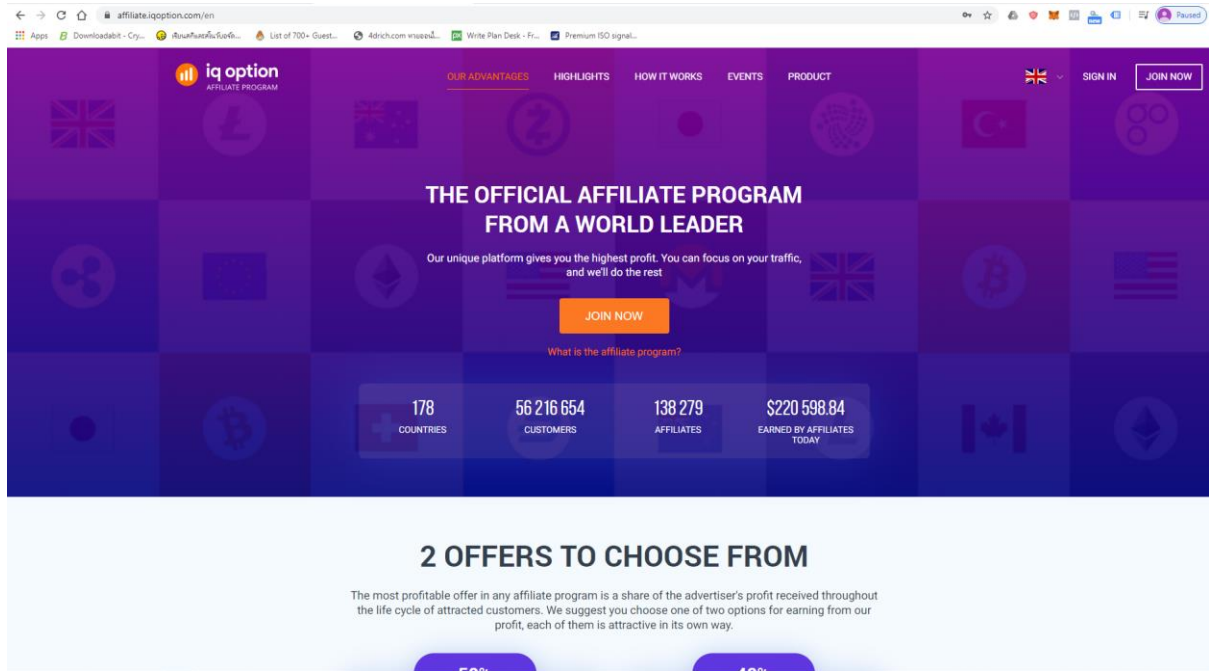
affiliate.iqoption.com/en

Apps Downloadabit - Cry... เขียนบทความ... List of 700+ Guest... 4drich.com ... Write Plan Desk - Fr... Premium ISO signal...

Paused

iq option
AFFILIATE PROGRAM

OUR ADVANTAGES HIGHLIGHTS HOW IT WORKS EVENTS PRODUCT

SIGN IN JOIN NOW

THE OFFICIAL AFFILIATE PROGRAM FROM A WORLD LEADER

Our unique platform gives you the highest profit. You can focus on your traffic, and we'll do the rest

JOIN NOW

What is the affiliate program?

| 178 | 56 216 654 | 138 279 | $220 598.84 |
|---|---|---|---|
| COUNTRIES | CUSTOMERS | AFFILIATES | EARNED BY AFFILIATES TODAY |

2 OFFERS TO CHOOSE FROM

The most profitable offer in any affiliate program is a share of the advertiser's profit received throughout the life cycle of attracted customers. We suggest you choose one of two options for earning from our profit, each of them is attractive in its own way.

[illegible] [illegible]